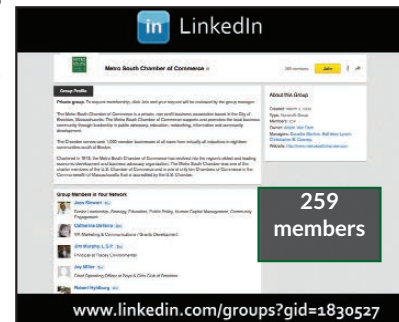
in LinkedIn

Metro South Chamber of Commerce

Join

Group Profile

Private group: To request membership, click Join and your request will be reviewed by the group manager.

The Metro South Chamber of Commerce is a private, non-profit business association based in the City of Brockton, Massachusetts. The Metro South Chamber of Commerce supports and promotes the local business community through leadership in public advocacy, education, networking, information and community development.

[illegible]

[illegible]

About this Group

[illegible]

Group Members in Your Network

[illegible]

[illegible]

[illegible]

259 members

www.linkedin.com/groups?gid=1830527